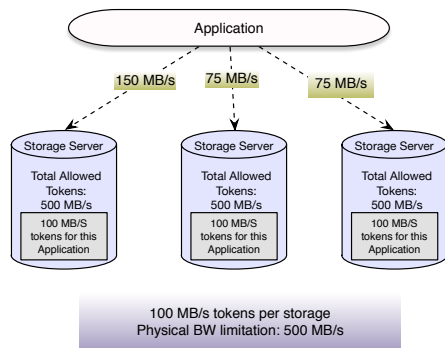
Application

150 MB/s

75 MB/s

75 MB/s

Storage Server

Total Allowed Tokens: 500 MB/s

100 MB/S tokens for this Application

Storage Server

Total Allowed Tokens: 500 MB/s

100 MB/S tokens for this Application

Storage Server

Total Allowed Tokens: 500 MB/s

100 MB/S tokens for this Application

100 MB/s tokens per storage
Physical BW limitation: 500 MB/s